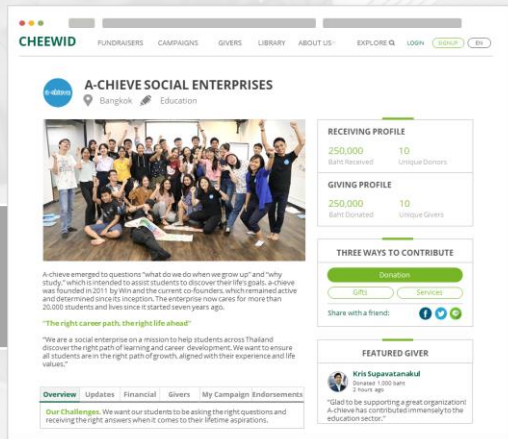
CHEEWID

FUNDRAISERS CAMPAIGNS GIVERS LIBRARY ABOUT US EXPLORE LOGIN DONATE EN

a-chieve

A-CHIEVE SOCIAL ENTERPRISES

Bangkok Education

RECEIVING PROFILE

250,000 Baht Received

10 Unique Donors

GIVING PROFILE

250,000 Baht Donated

10 Unique Givers

THREE WAYS TO CONTRIBUTE

Donation

Gifts

Services

Share with a friend:

FEATURED GIVER

Kris Supavatanakul
Donated 1,000 baht
2 hours ago

"Glad to be supporting a great organization! A-chieve has contributed immensely to the education sector."

A-chieve emerged to questions "what do we do when we grow up" and "why study," which is intended to assist students to discover their life's goals. a-chieve was founded in 2011 by Win and the current co-founders, which remained active and determined since its inception. The enterprise now cares for more than 20,000 students and lives since it started seven years ago.

"The right career path, the right life ahead"

"We are a social enterprise on a mission to help students across Thailand discover the right path of learning and career development. We want to ensure all students are in the right path of growth, aligned with their experience and life values."

Overview Updates Financial Givers My Campaign Endorsements

Our Challenges. We want our students to be asking the right questions and receiving the right answers when it comes to their lifetime aspirations.